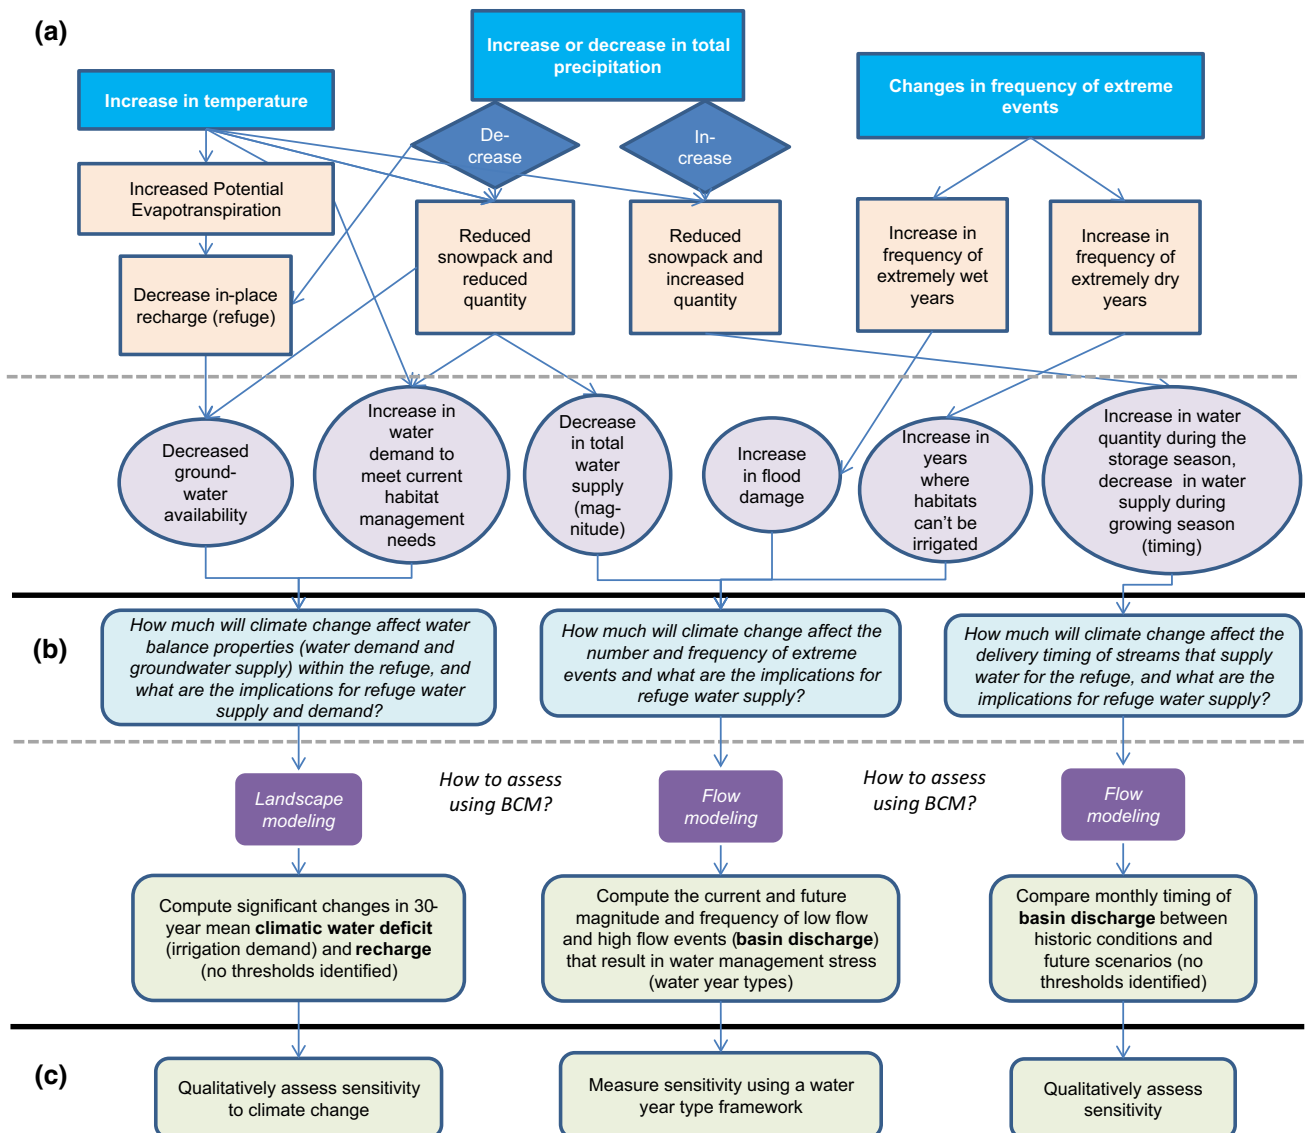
(a)

Increase in temperature

Increase or decrease in total precipitation

Changes in frequency of extreme events

Decrease

Increase

Increased Potential Evapotranspiration

Decrease in-place recharge (refuge)

Reduced snowpack and reduced quantity

Reduced snowpack and increased quantity

Increase in frequency of extremely wet years

Increase in frequency of extremely dry years

Decreased groundwater availability

Increase in water demand to meet current habitat management needs

Decrease in total water supply (magnitude)

Increase in flood damage

Increase in years where habitats can't be irrigated

Increase in water quantity during the storage season, decrease in water supply during growing season (timing)

(b)

*How much will climate change affect water balance properties (water demand and groundwater supply) within the refuge, and what are the implications for refuge water supply and demand?*

*How much will climate change affect the number and frequency of extreme events and what are the implications for refuge water supply?*

*How much will climate change affect the delivery timing of streams that supply water for the refuge, and what are the implications for refuge water supply?*

*Landscape modeling*

*How to assess using BCM?*

*Flow modeling*

*How to assess using BCM?*

*Flow modeling*

Compute significant changes in 30-year mean **climatic water deficit** (irrigation demand) and **recharge** (no thresholds identified)

Compute the current and future magnitude and frequency of low flow and high flow events (**basin discharge**) that result in water management stress (water year types)

Compare monthly timing of **basin discharge** between historic conditions and future scenarios (no thresholds identified)

(c)

Qualitatively assess sensitivity to climate change

Measure sensitivity using a water year type framework

Qualitatively assess sensitivity